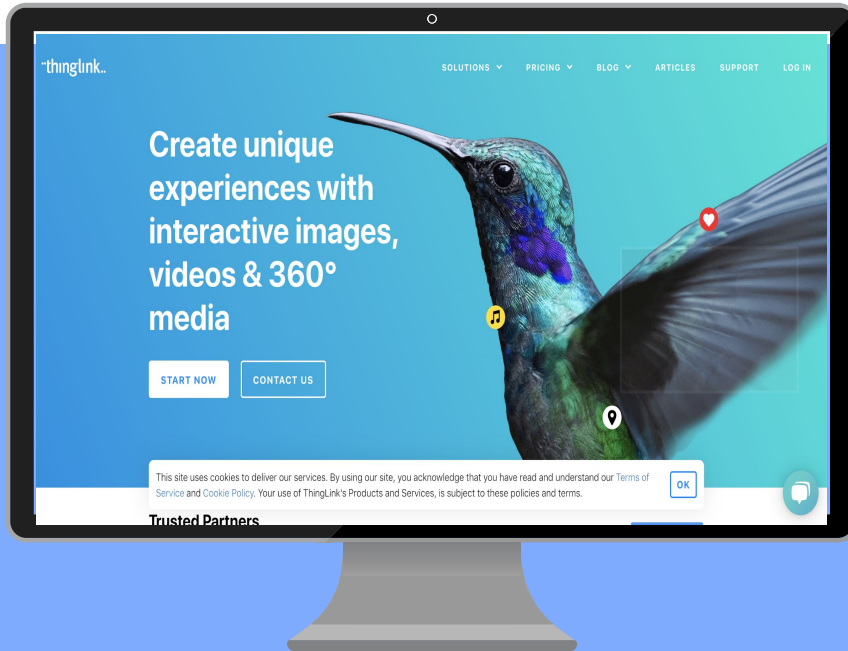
thinglink.

SOLUTIONS PRICING BLOG ARTICLES SUPPORT LOG IN

Create unique experiences with interactive images, videos & 360° media

START NOW CONTACT US

This site uses cookies to deliver our services. By using our site, you acknowledge that you have read and understand our Terms of Service and Cookie Policy. Your use of ThingLink's Products and Services, is subject to these policies and terms.

OK

Trusted Partners